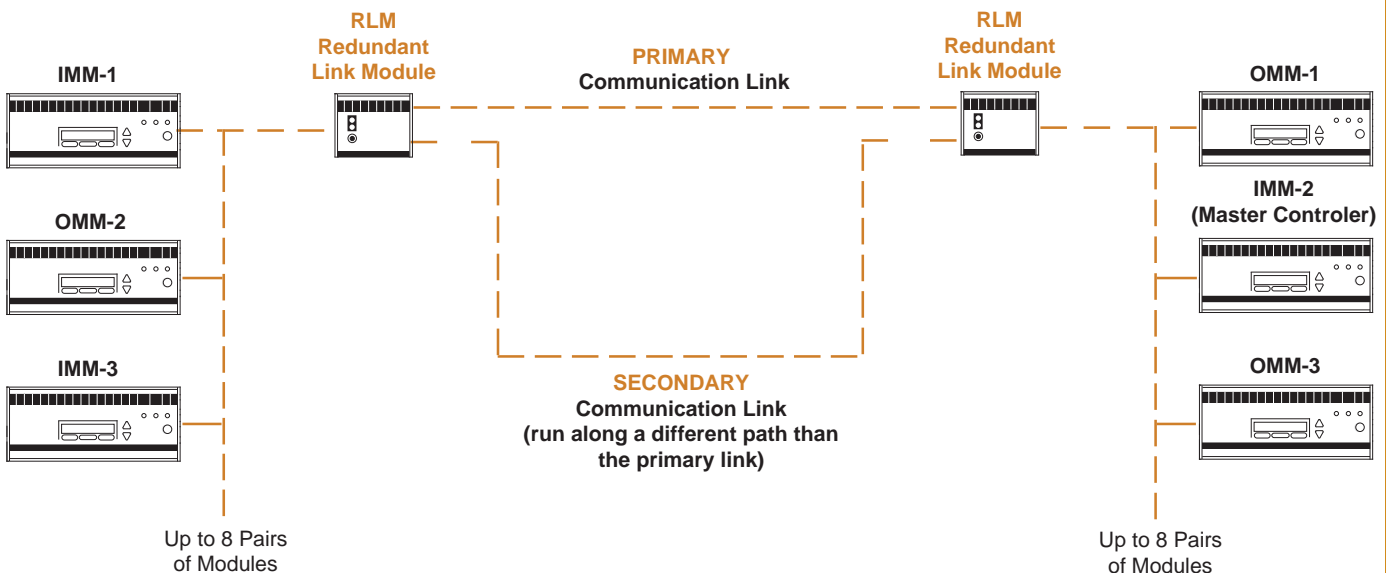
IMM-1

RLM
Redundant
Link Module

PRIMARY
Communication Link

RLM
Redundant
Link Module

OMM-1

IMM-2
(Master Controler)

OMM-2

IMM-3

SECONDARY
Communication Link
(run along a different path than the primary link)

OMM-3

Up to 8 Pairs of Modules

Up to 8 Pairs of Modules